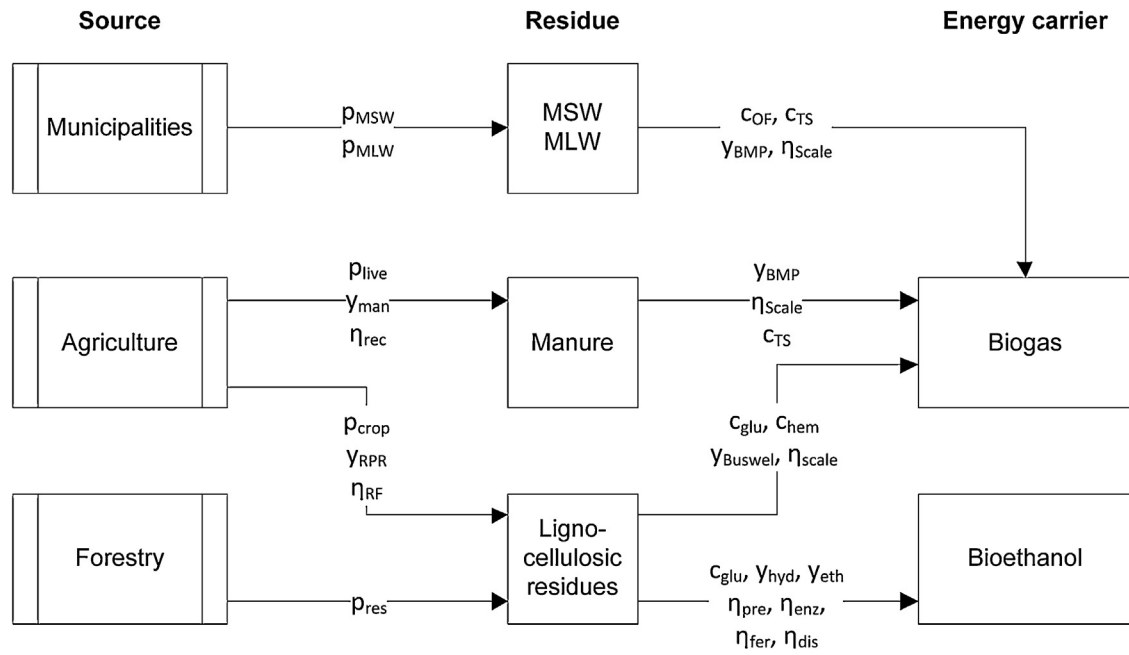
Source

Residue

Energy carrier

Municipalities

$p_{MSW}$
$p_{MLW}$

MSW
MLW

$c_{OF}$, $c_{TS}$
$y_{BMP}$, $\eta_{Scale}$

Agriculture

$p_{live}$
$y_{man}$
$\eta_{rec}$

Manure

$y_{BMP}$
$\eta_{Scale}$
$c_{TS}$

Biogas

$p_{crop}$
$y_{RPR}$
$\eta_{RF}$

$c_{glu}$, $c_{hem}$
$y_{Buswel}$, $\eta_{scale}$

Forestry

$p_{res}$

Ligno-cellulosic residues

$c_{glu}$, $y_{hyd}$, $y_{eth}$
$\eta_{pre}$, $\eta_{enz}$,
$\eta_{fer}$, $\eta_{dis}$

Bioethanol